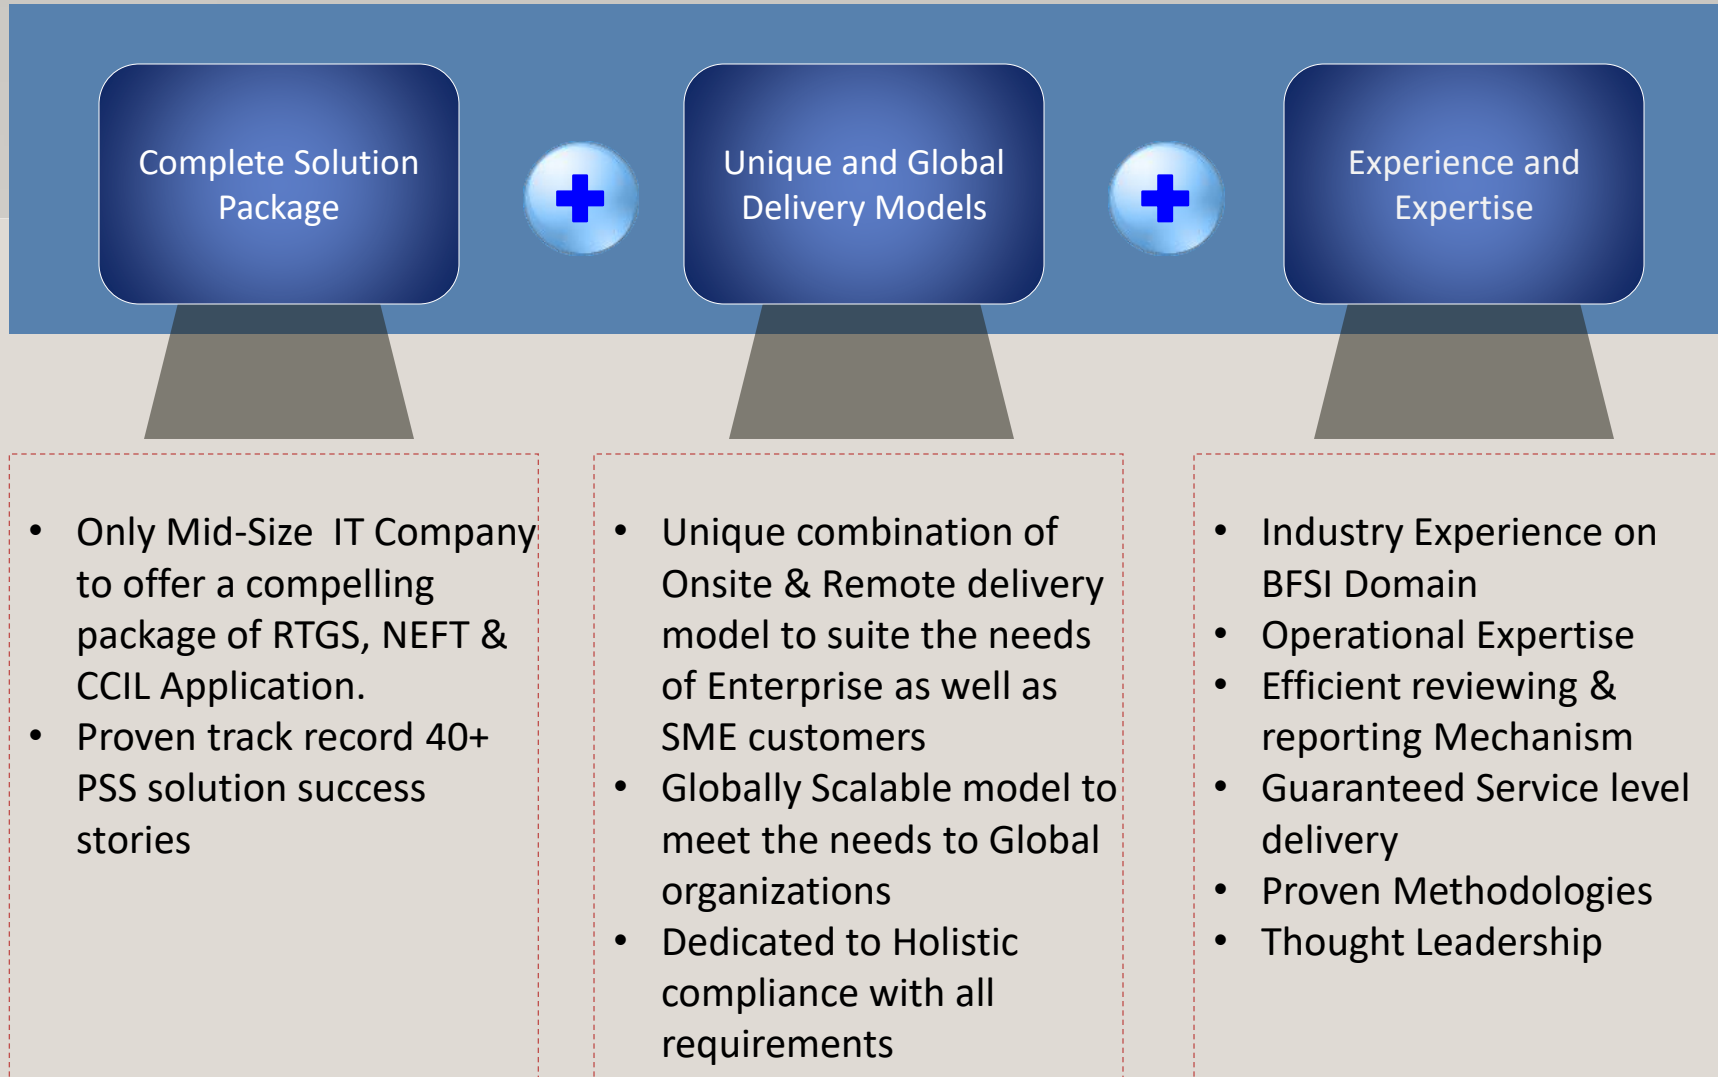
Complete Solution Package

Unique and Global Delivery Models

Experience and Expertise

- Only Mid-Size IT Company to offer a compelling package of RTGS, NEFT & CCIL Application.
- Proven track record 40+ PSS solution success stories

- Unique combination of Onsite & Remote delivery model to suite the needs of Enterprise as well as SME customers
- Globally Scalable model to meet the needs to Global organizations
- Dedicated to Holistic compliance with all requirements

- Industry Experience on BFSI Domain
- Operational Expertise
- Efficient reviewing & reporting Mechanism
- Guaranteed Service level delivery
- Proven Methodologies
- Thought Leadership